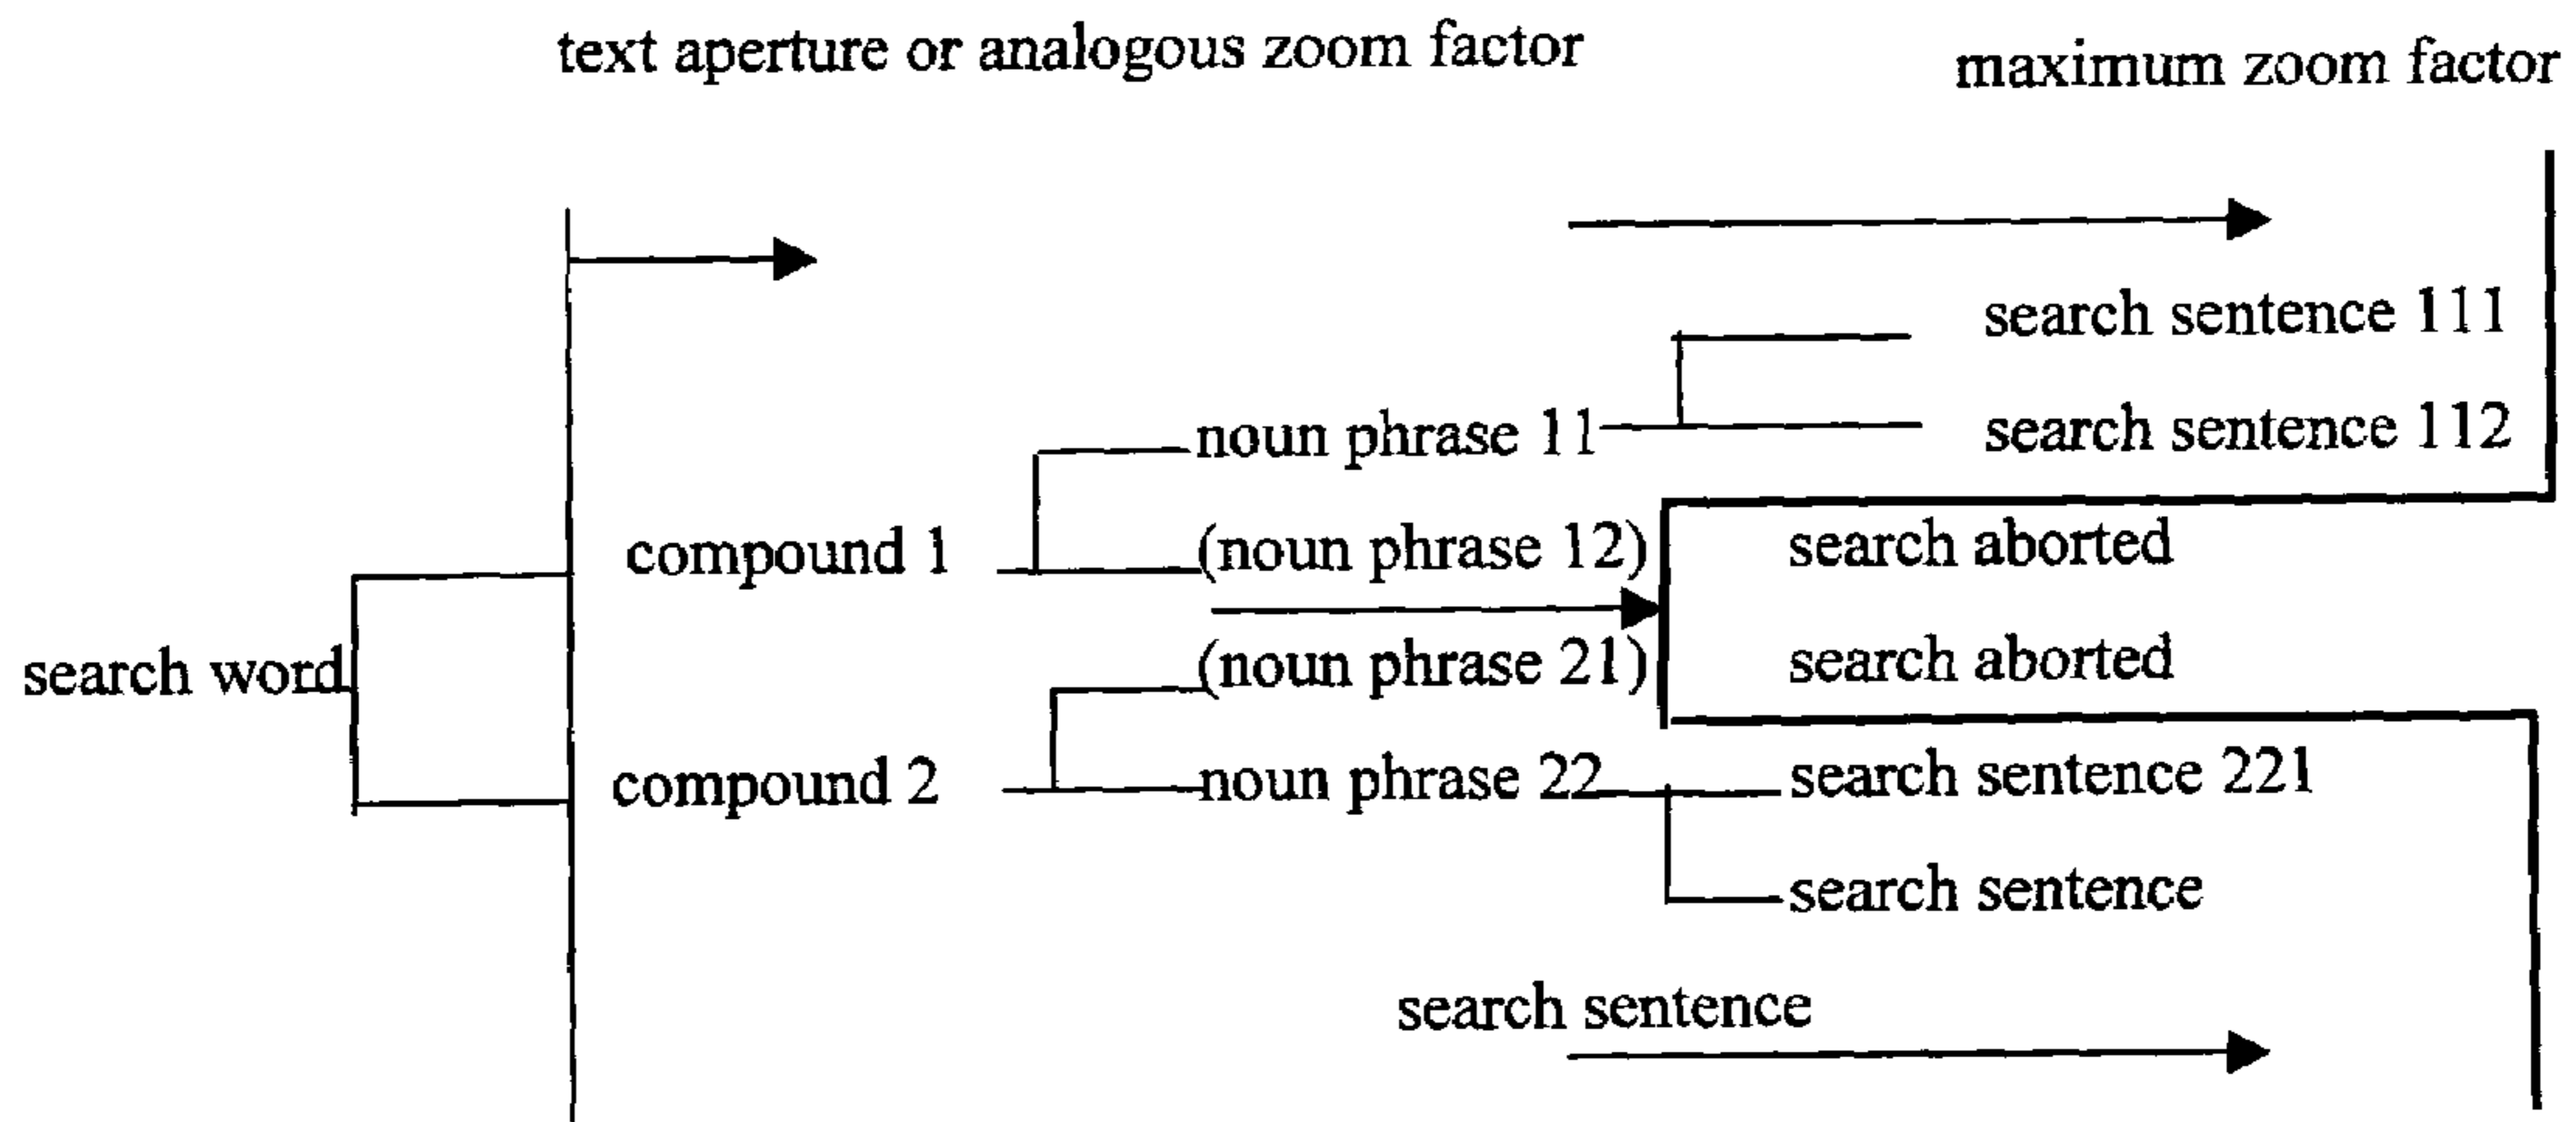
text aperture or analogous zoom factor

maximum zoom factor

search sentence 111

search sentence 112

noun phrase 11

compound 1

(noun phrase 12)

search aborted

search word

(noun phrase 21)

search aborted

compound 2

noun phrase 22

search sentence 221

search sentence

search sentence